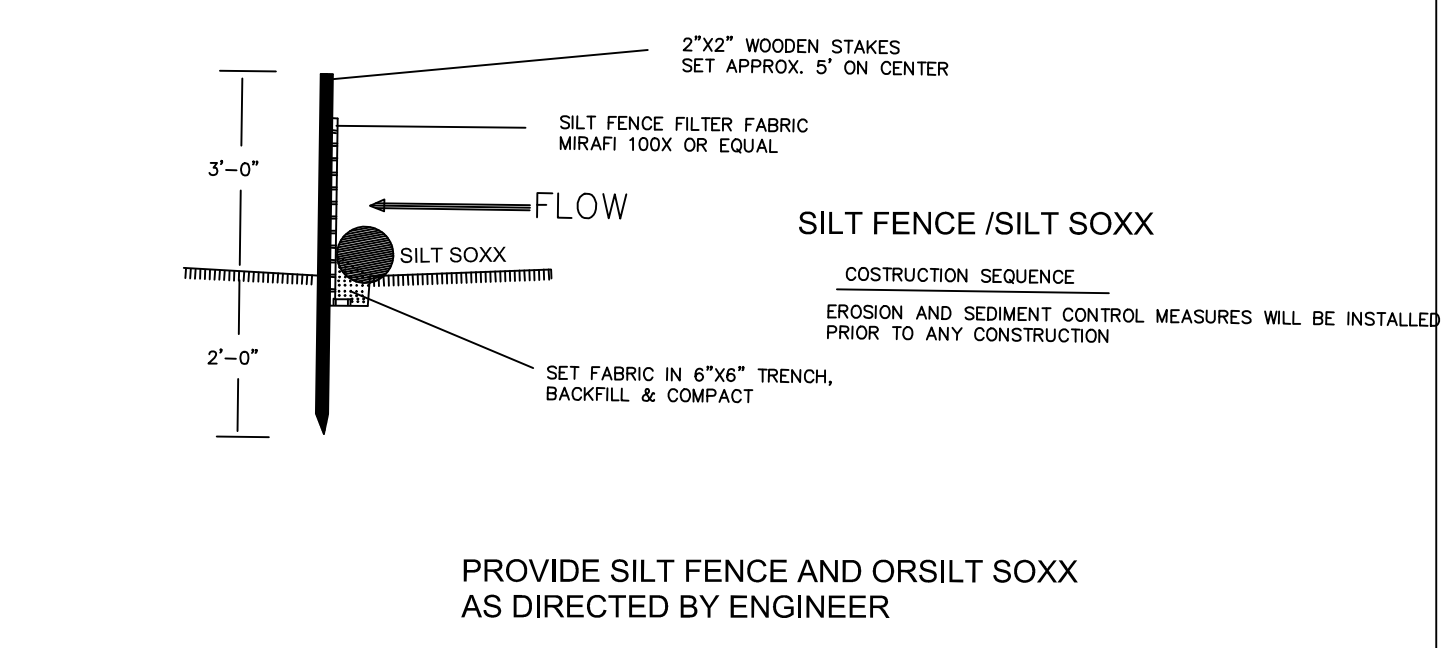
2"X2" WOODEN STAKES
SET APPROX. 5' ON CENTER

SILT FENCE FILTER FABRIC
MIRAFI 100X OR EQUAL

3'–0"

FLOW

SILT FENCE /SILT SOXX

SILT SOXX

COSTRUCTION SEQUENCE

EROSION AND SEDIMENT CONTROL MEASURES WILL BE INSTALLED PRIOR TO ANY CONSTRUCTION

2'–0"

SET FABRIC IN 6"X6" TRENCH, BACKFILL & COMPACT

PROVIDE SILT FENCE AND ORSILT SOXX
AS DIRECTED BY ENGINEER